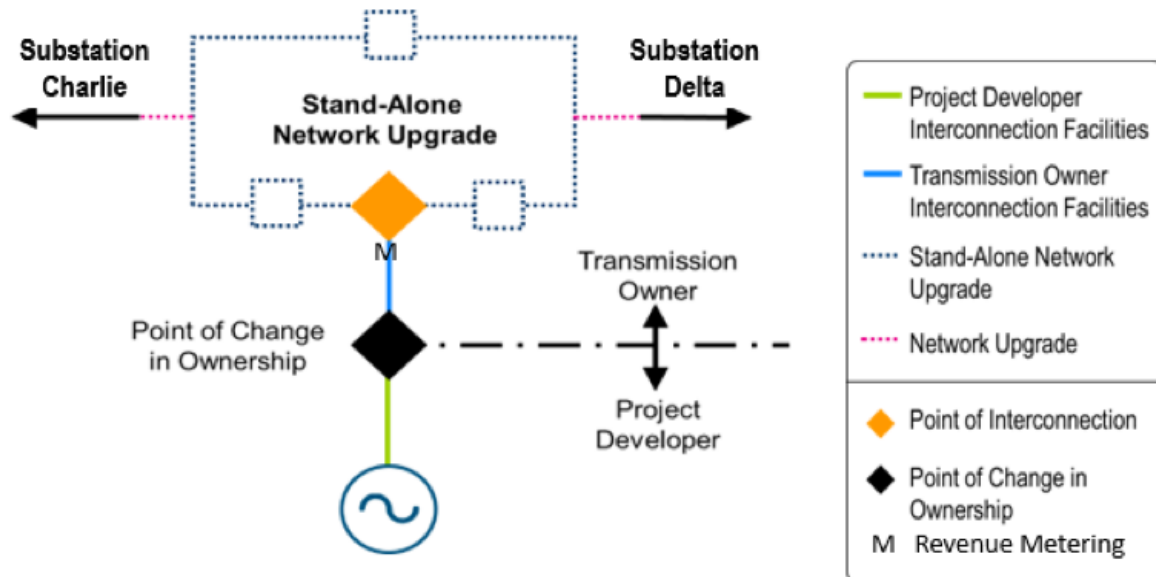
Substation Charlie

Substation Delta

Stand-Alone Network Upgrade

M

Transmission Owner

Point of Change in Ownership

Project Developer

Project Developer Interconnection Facilities

Transmission Owner Interconnection Facilities

Stand-Alone Network Upgrade

Network Upgrade

Point of Interconnection

Point of Change in Ownership

M Revenue Metering